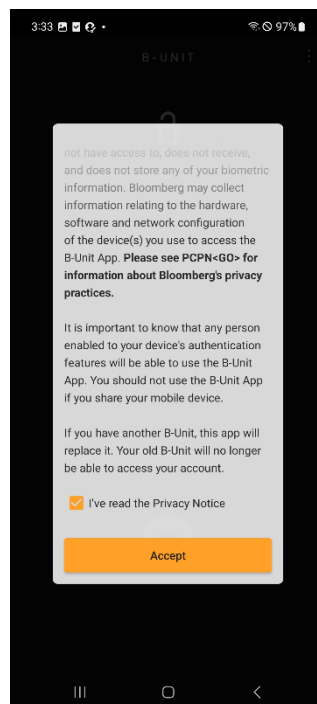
3:33 97%

B-UNIT

not have access to, does not receive, and does not store any of your biometric information. Bloomberg may collect information relating to the hardware, software and network configuration of the device(s) you use to access the B-Unit App. **Please see PCPN<GO> for information about Bloomberg's privacy practices.**

It is important to know that any person enabled to your device's authentication features will be able to use the B-Unit App. You should not use the B-Unit App if you share your mobile device.

If you have another B-Unit, this app will replace it. Your old B-Unit will no longer be able to access your account.

I've read the Privacy Notice

Accept